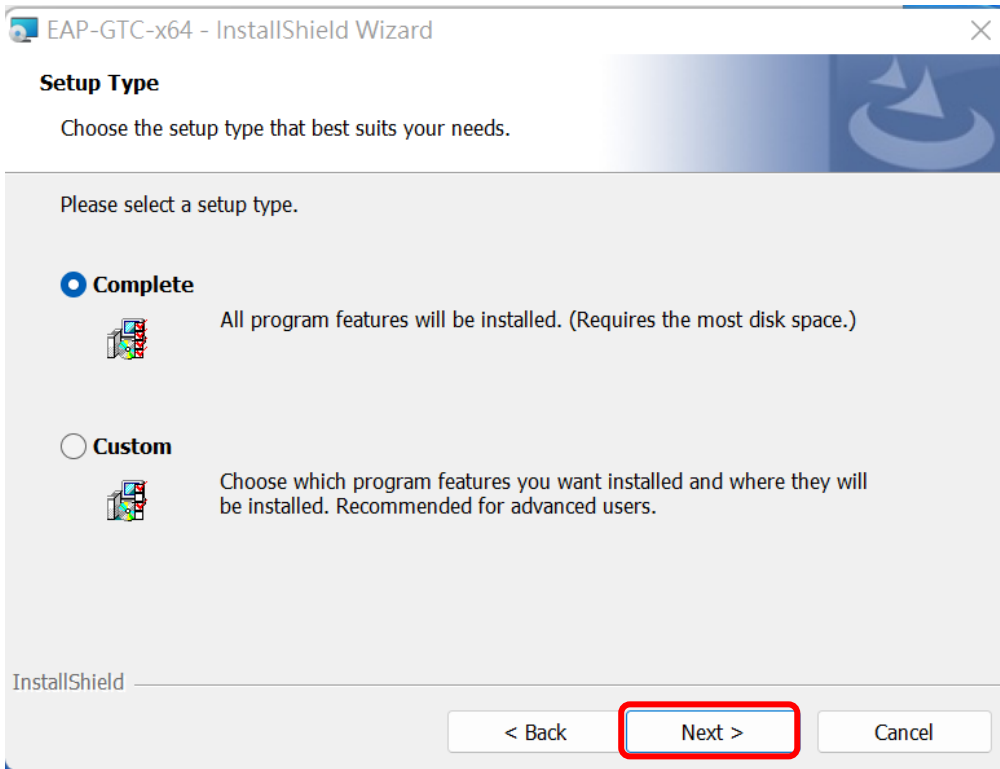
EAP-GTC-x64 - InstallShield Wizard

Setup Type

Choose the setup type that best suits your needs.

Please select a setup type.

Complete

All program features will be installed. (Requires the most disk space.)

Custom

Choose which program features you want installed and where they will be installed. Recommended for advanced users.

InstallShield

< Back

Next >

Cancel